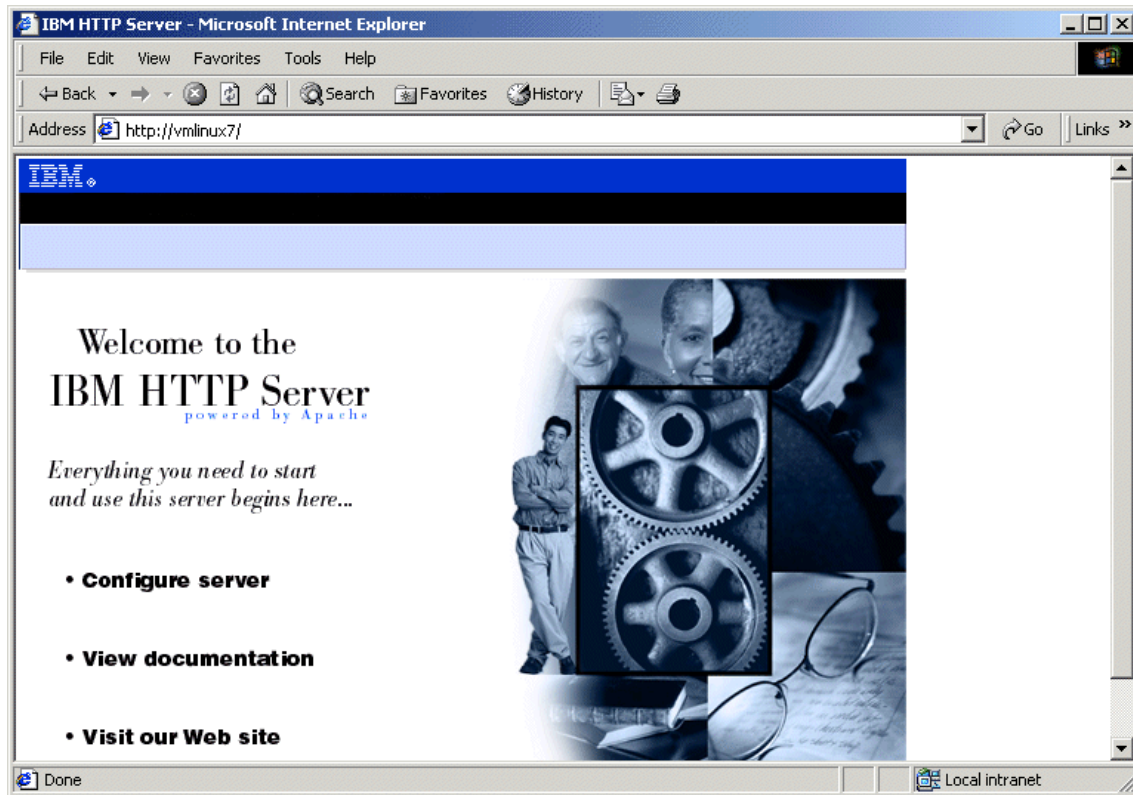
IBM HTTP Server - Microsoft Internet Explorer

File Edit View Favorites Tools Help

Back Search Favorites History

Address http://vmlinux7/ Go Links »

IBM

Welcome to the
IBM HTTP Server
powered by Apache

Everything you need to start and use this server begins here...

• Configure server

• View documentation

• Visit our Web site

Done Local intranet